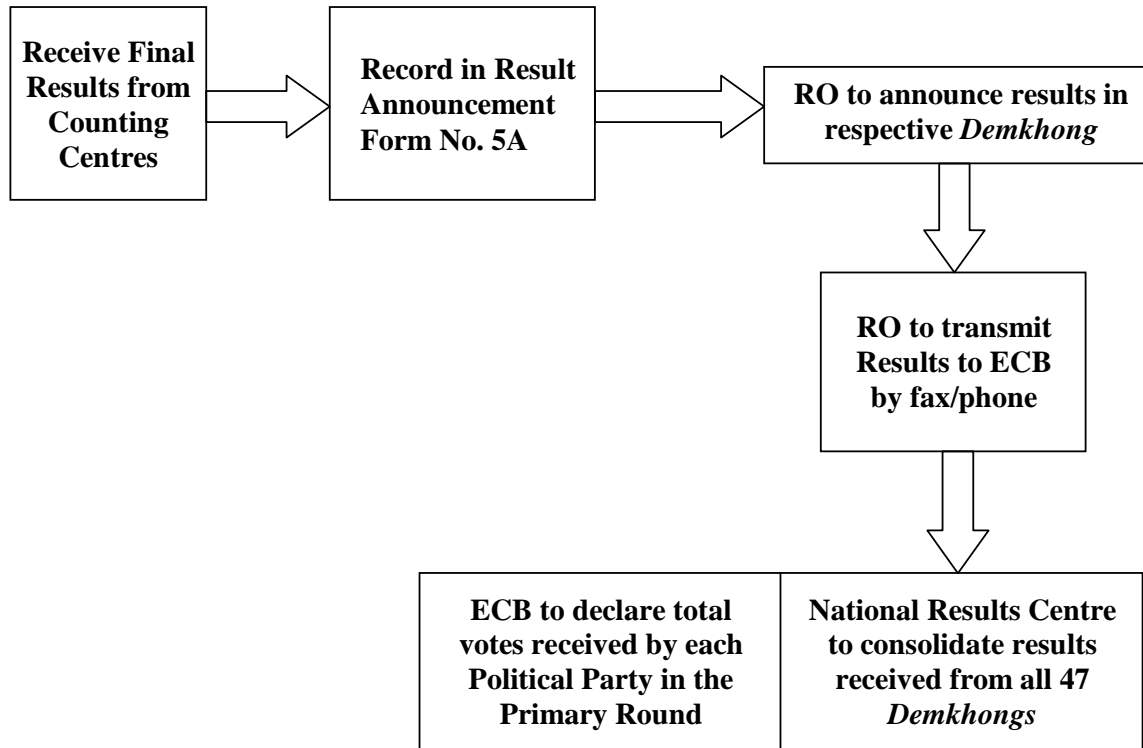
Receive Final Results from Counting Centres

Record in Result Announcement Form No. 5A

RO to announce results in respective *Demkhong*

RO to transmit Results to ECB by fax/phone

ECB to declare total votes received by each Political Party in the Primary Round

National Results Centre to consolidate results received from all 47 *Demkhongs*